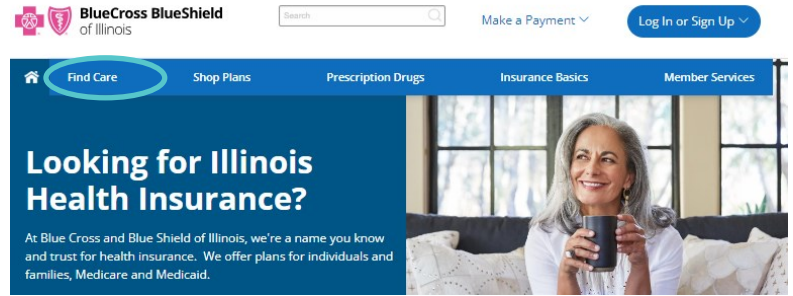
BlueCross BlueShield of Illinois

Search

Make a Payment

Log In or Sign Up

Find Care

Shop Plans

Prescription Drugs

Insurance Basics

Member Services

Looking for Illinois Health Insurance?

At Blue Cross and Blue Shield of Illinois, we're a name you know and trust for health insurance. We offer plans for individuals and families, Medicare and Medicaid.